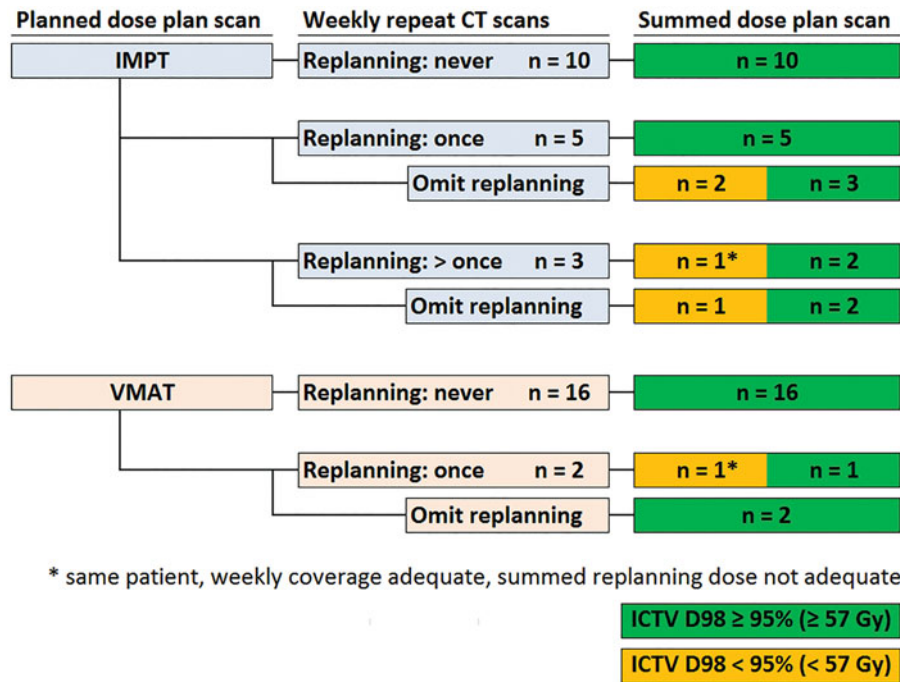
Planned dose plan scan | Weekly repeat CT scans | Summed dose plan scan

IMPT
Replanning: never n = 10
n = 10
Replanning: once n = 5
n = 5
Omit replanning
n = 2 n = 3
Replanning: > once n = 3
n = 1* n = 2
Omit replanning
n = 1 n = 2

VMAT
Replanning: never n = 16
n = 16
Replanning: once n = 2
n = 1* n = 1
Omit replanning
n = 2

* same patient, weekly coverage adequate, summed replanning dose not adequate

ICTV D98 ≥ 95% (≥ 57 Gy)
ICTV D98 < 95% (< 57 Gy)